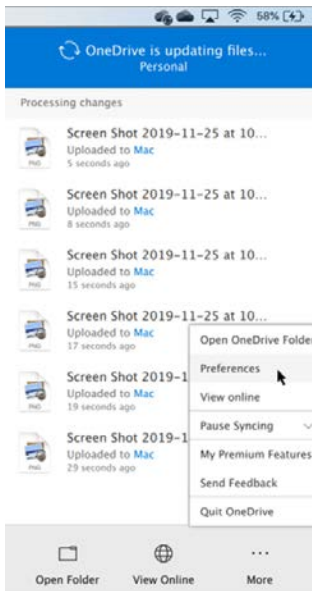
58%

OneDrive is updating files...
Personal

Processing changes

Screen Shot 2019-11-25 at 10...
Uploaded to Mac
5 seconds ago

Screen Shot 2019-11-25 at 10...
Uploaded to Mac
8 seconds ago

Screen Shot 2019-11-25 at 10...
Uploaded to Mac
15 seconds ago

Screen Shot 2019-11-25 at 10...
Uploaded to Mac
17 seconds ago

Screen Shot 2019-1
Uploaded to Mac
19 seconds ago

Screen Shot 2019-1
Uploaded to Mac
29 seconds ago

Open OneDrive Folder
Preferences
View online
Pause Syncing
My Premium Features
Send Feedback
Quit OneDrive

Open Folder
View Online
More